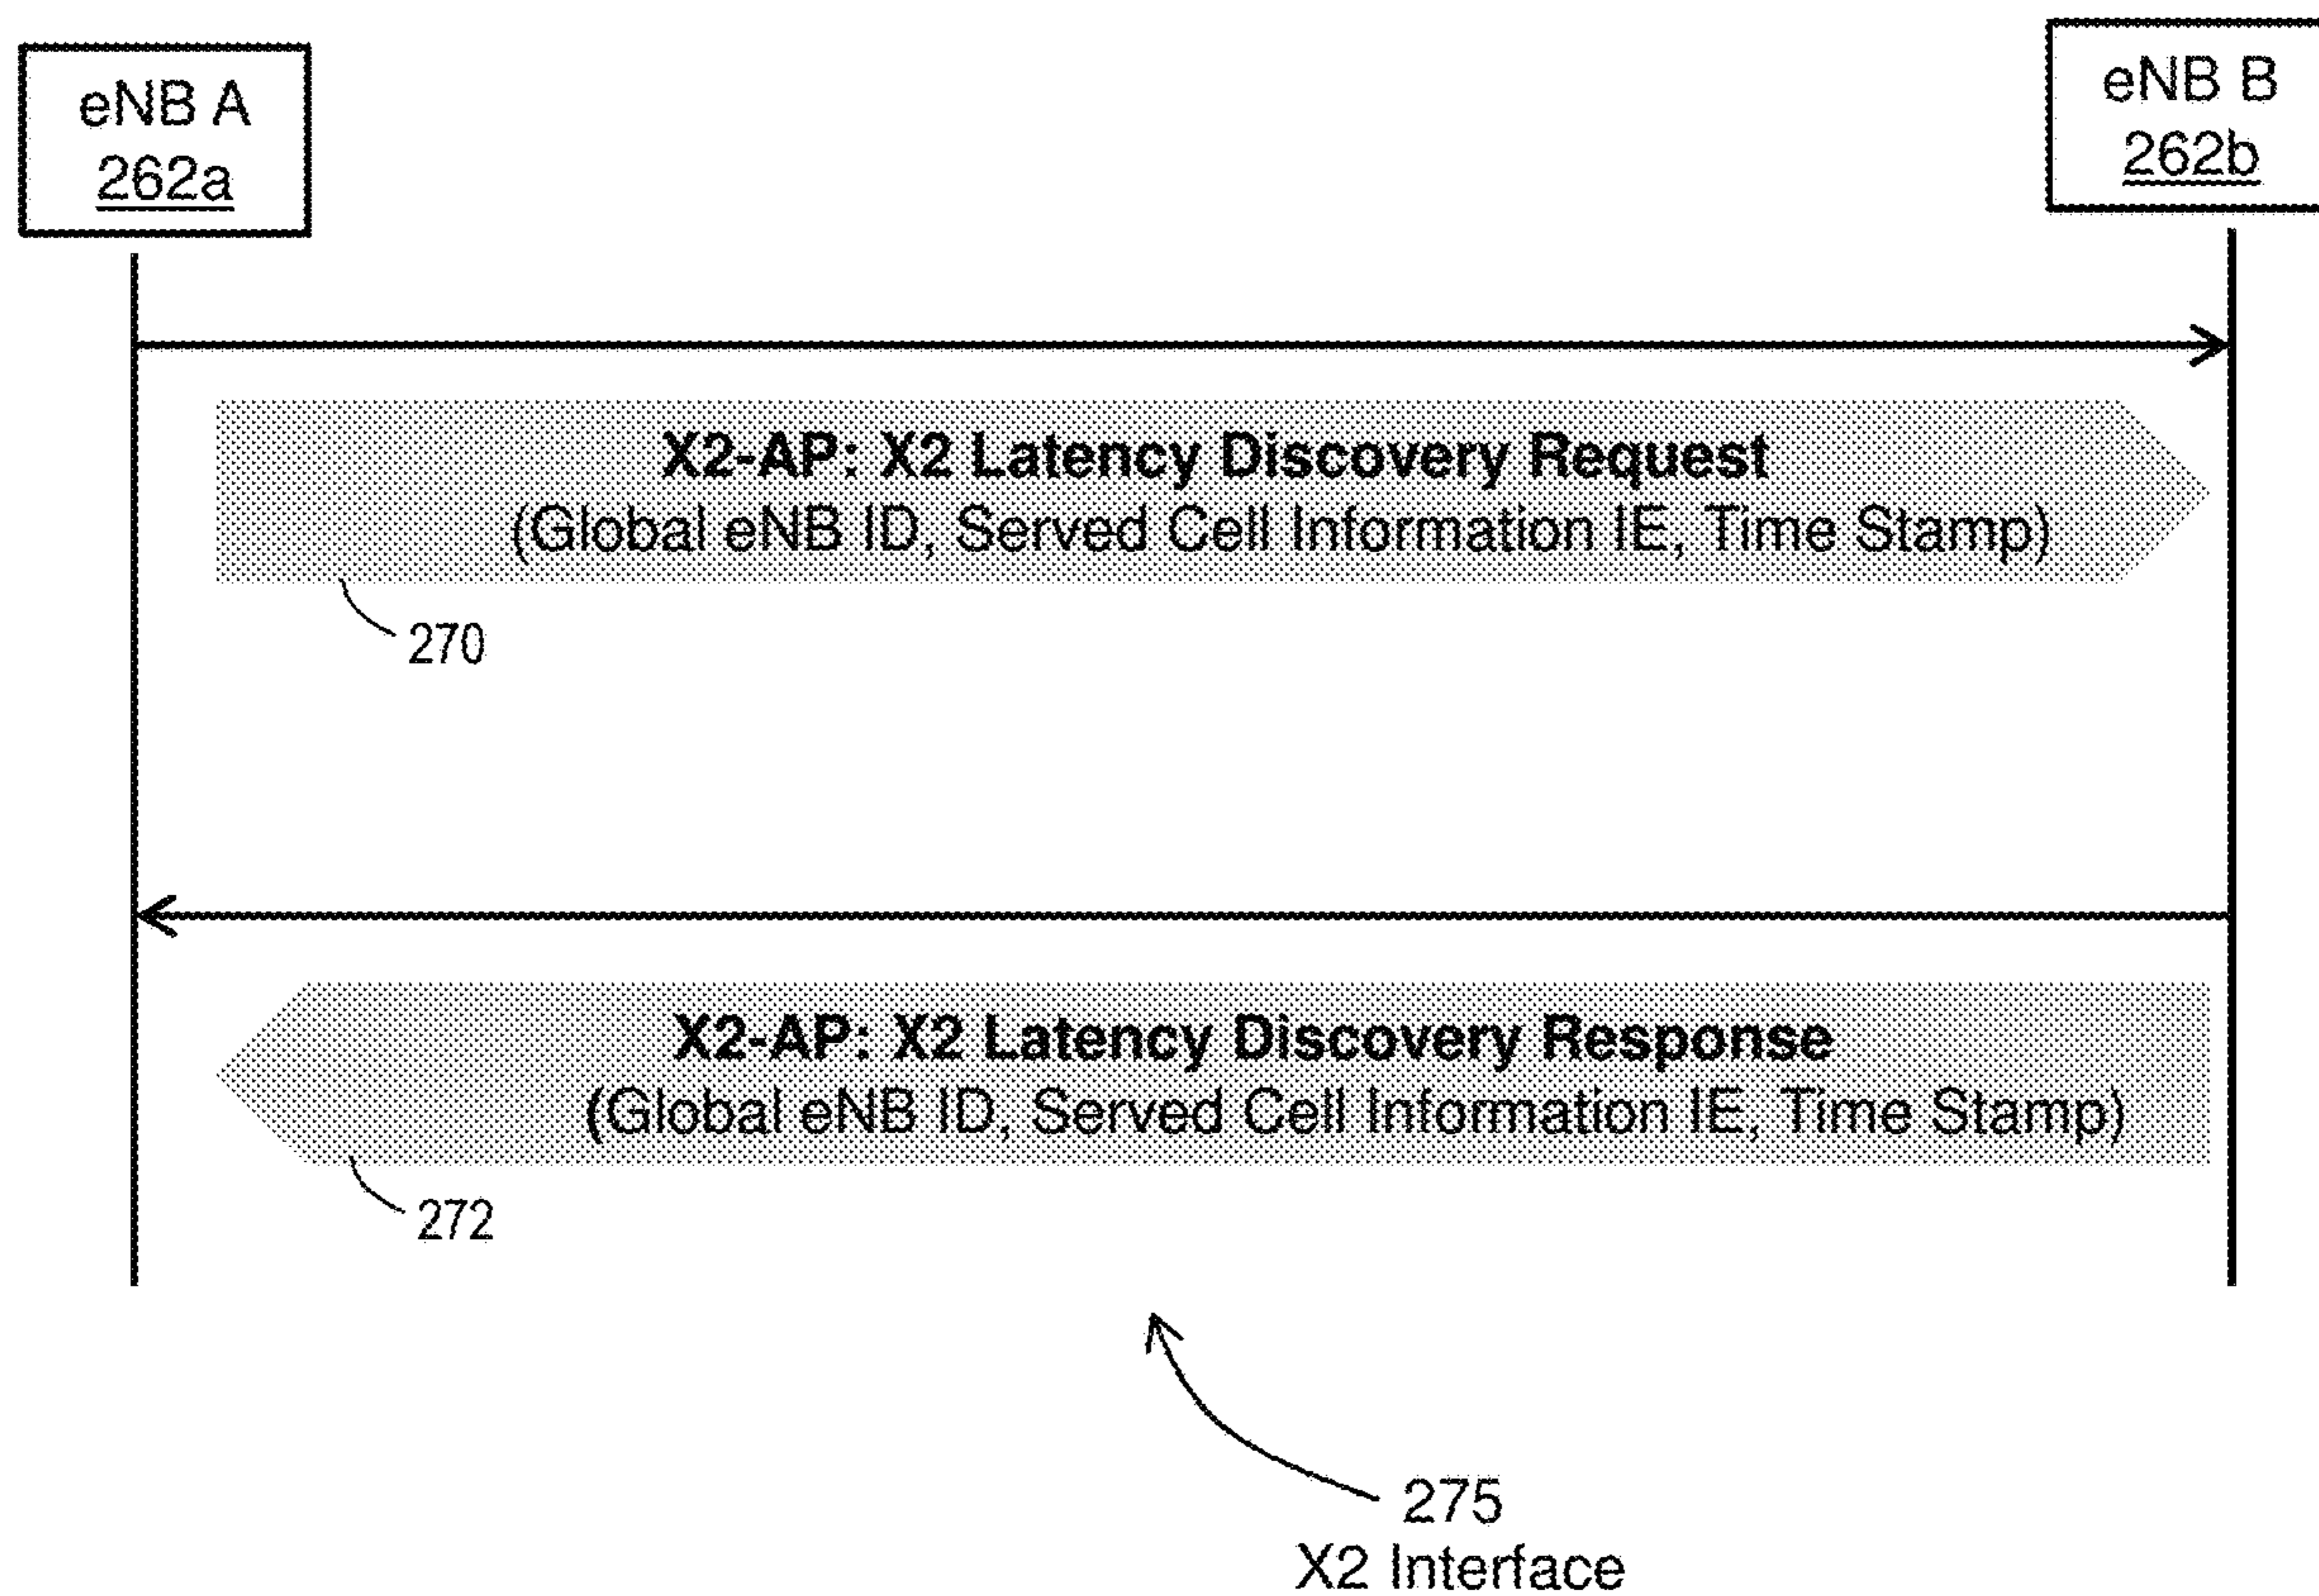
eNB A
262a

eNB B
262b

X2-AP: X2 Latency Discovery Request
(Global eNB ID, Served Cell Information IE, Time Stamp)

270

X2-AP: X2 Latency Discovery Response
(Global eNB ID, Served Cell Information IE, Time Stamp)

272

275
X2 Interface